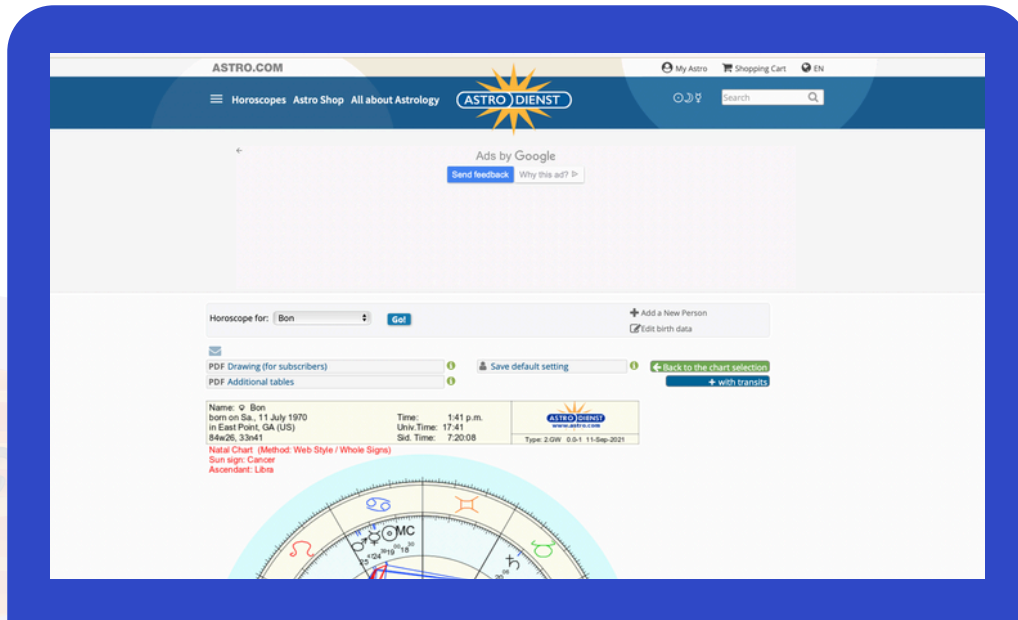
ASTRO.COM

My Astro Shopping Cart EN

Horoscopes Astro Shop All about Astrology

ASTRO DIENST

Search

Ads by Google

Send feedback Why this ad?

Horoscope for: Bon Go!

Add a New Person
Edit birth data

PDF Drawing (for subscribers)
PDF Additional tables

Save default setting

Back to the chart selection
+ with transits

Name: ♀ Bon
born on Sa., 11 July 1970
in East Point, GA (US)
84w26, 33n41

Time: 1:41 p.m.
Univ.Time: 17:41
Sid. Time: 7:20:08

ASTRO DIENST
www.astro.com
Type: 2.GW 0.0-1 11-Sep-2021

Natal Chart (Method: Web Style / Whole Signs)
Sun sign: Cancer
Ascendant: Libra

MC